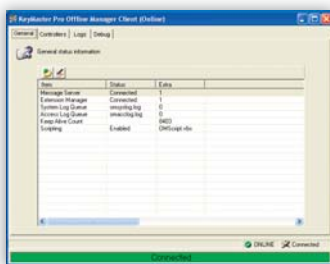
KeyMaster Pro Offline Manager Client (Online)

General | Controllers | Logs | Debug

General status information

| Item | Status | Extra |
|---|---|---|
| Message Server | Connected | 1 |
| Extension Manager | Connected | 1 |
| System Log Queue | smsyslog.log | 0 |
| Access Log Queue | smaccslog.log | 0 |
| Keep Alive Count | | 0463 |
| Scripting | Enabled | OMScript.vbs |

ONLINE Connected

Connected